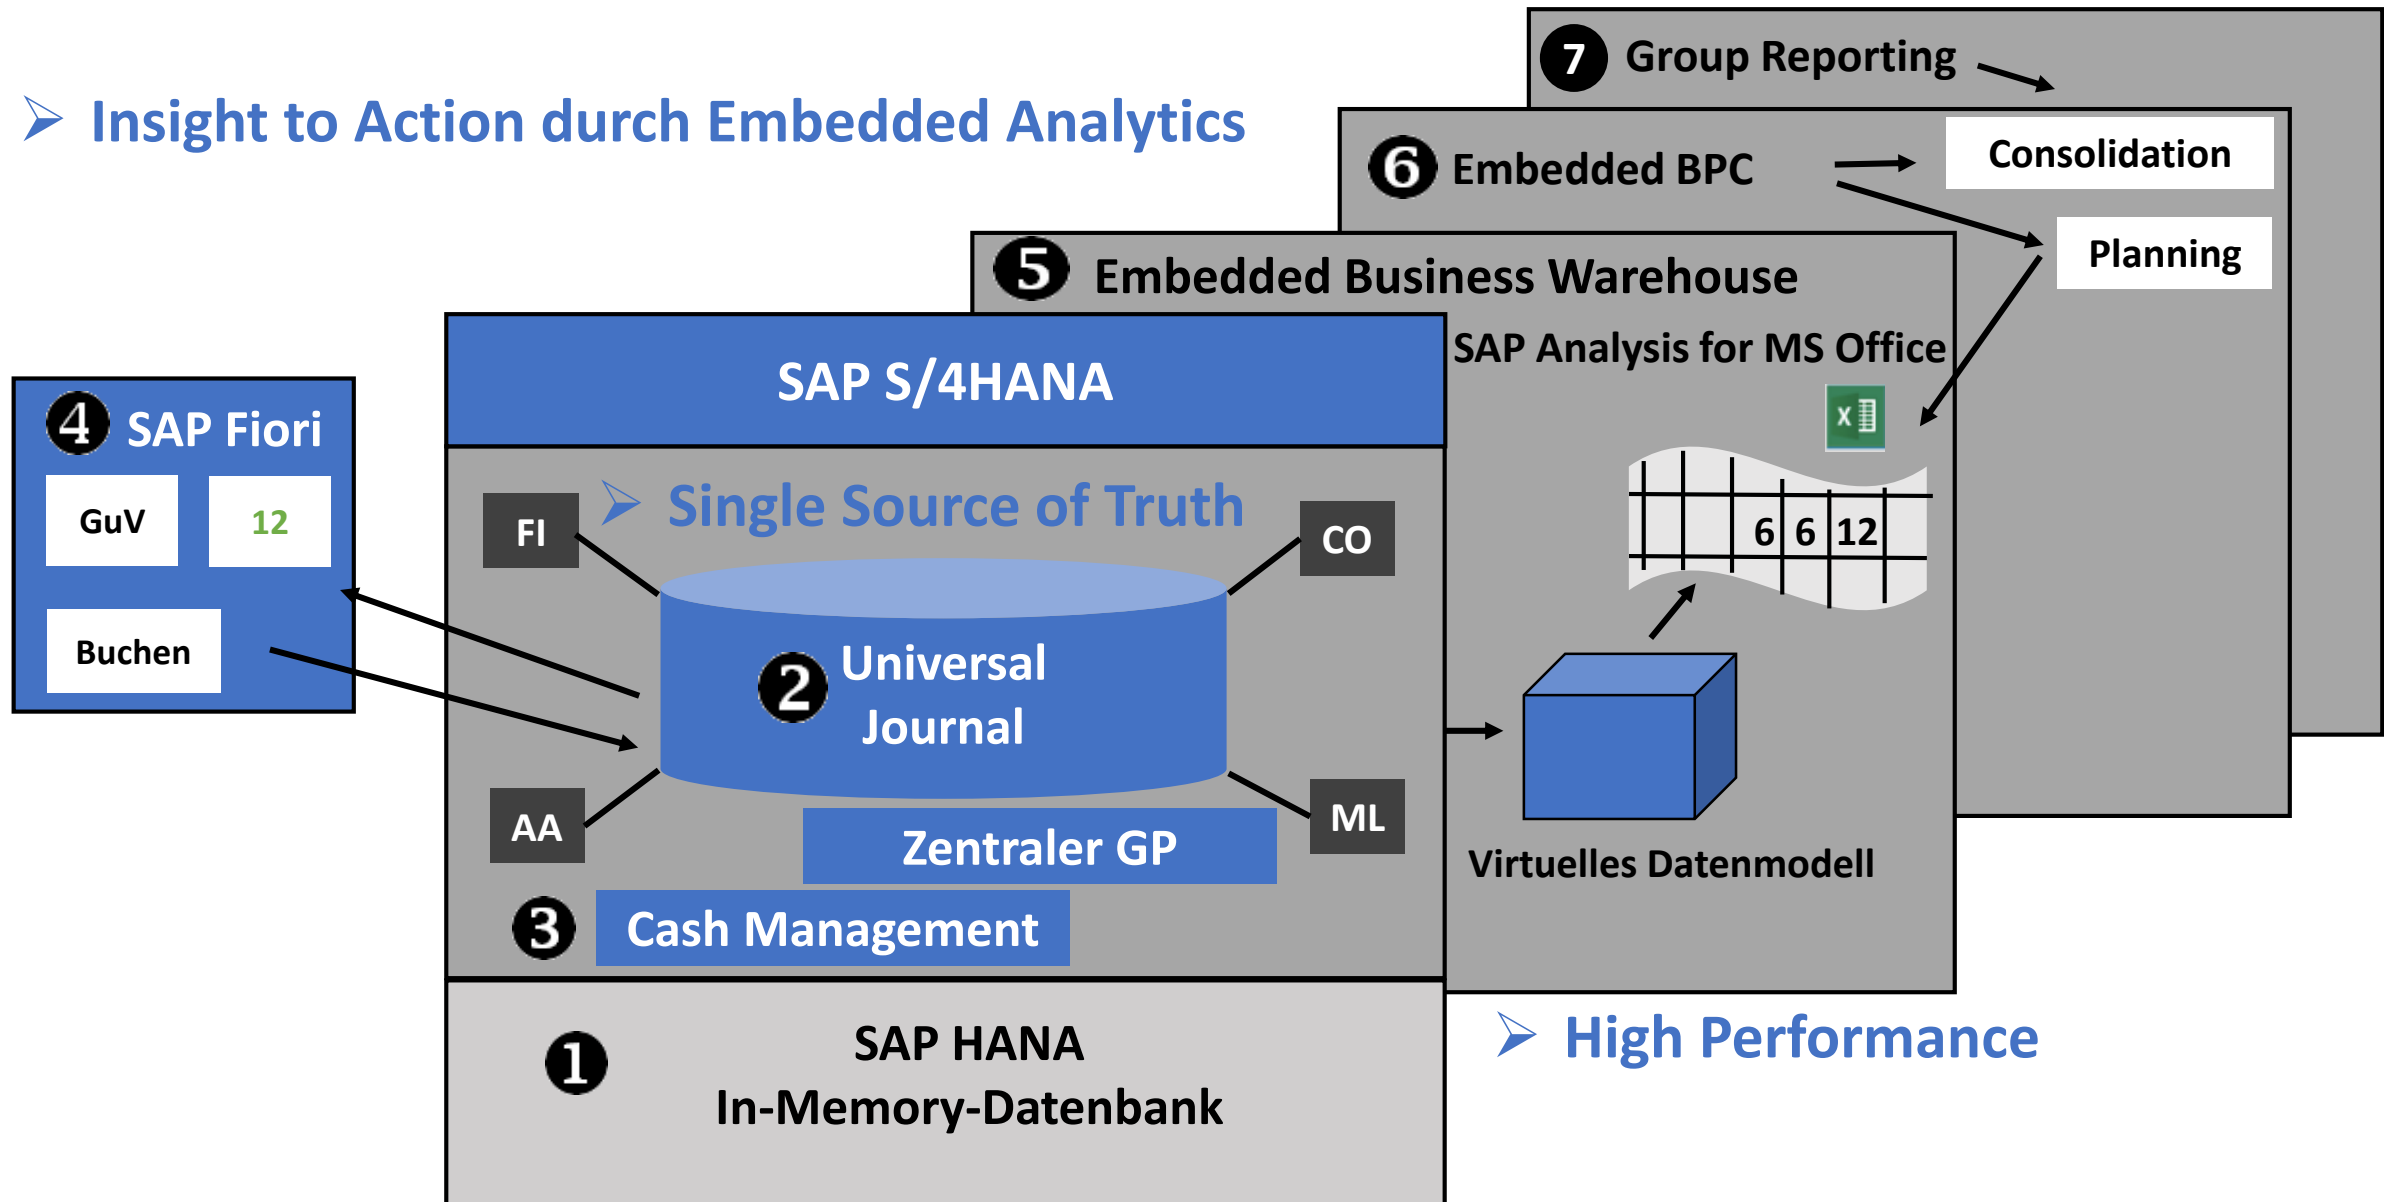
➢ Insight to Action durch Embedded Analytics

7 Group Reporting

6 Embedded BPC

Consolidation

Planning

5 Embedded Business Warehouse

SAP Analysis for MS Office

X

| 6 | 6 | 12 |

Virtuelles Datenmodell

4 SAP Fiori

GuV

12

Buchen

SAP S/4HANA

➢ Single Source of Truth

FI

CO

2 Universal Journal

AA

ML

Zentraler GP

3 Cash Management

1 SAP HANA In-Memory-Datenbank

➢ High Performance